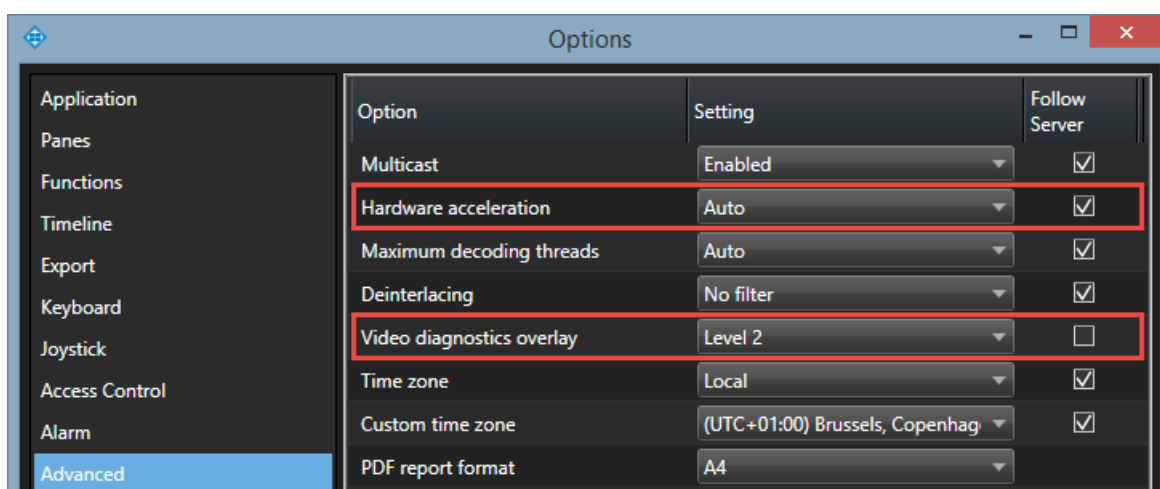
Options

Application
Panes
Functions
Timeline
Export
Keyboard
Joystick
Access Control
Alarm
Advanced

| Option | Setting | Follow Server |
|---|---|---|
| Multicast | Enabled | ☑ |
| Hardware acceleration | Auto | ☑ |
| Maximum decoding threads | Auto | ☑ |
| Deinterlacing | No filter | ☑ |
| Video diagnostics overlay | Level 2 | ☐ |
| Time zone | Local | ☑ |
| Custom time zone | (UTC+01:00) Brussels, Copenhag | ☑ |
| PDF report format | A4 | |